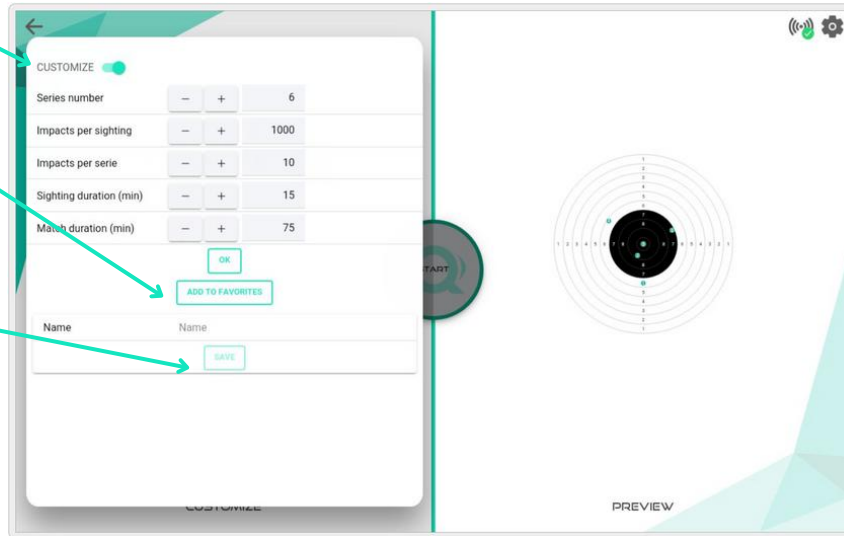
CUSTOMIZE

| | | | |
|---|---|---|---|
| Series number | − | + | 6 |
| Impacts per sighting | − | + | 1000 |
| Impacts per serie | − | + | 10 |
| Sighting duration (min) | − | + | 15 |
| Match duration (min) | − | + | 75 |

OK

ADD TO FAVORITES

Name Name

SAVE

START

1 2 3 4 5 6 7 8 9 9 8 7 6 5 4 3 2 1

CUSTOMIZE

PREVIEW